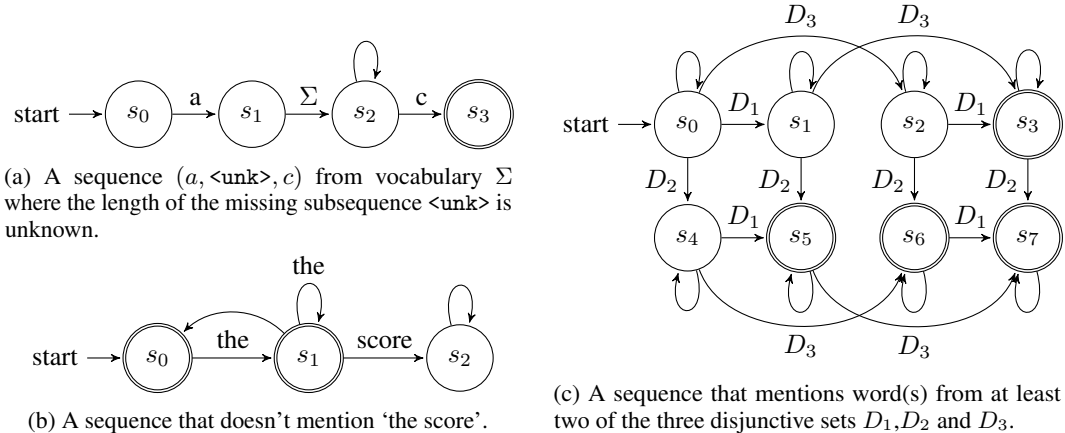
start $s_0$ a $s_1$ $\Sigma$ $s_2$ c $s_3$

(a) A sequence $(a, \texttt{<unk>}, c)$ from vocabulary $\Sigma$ where the length of the missing subsequence <unk> is unknown.

the

start $s_0$ the $s_1$ score $s_2$

(b) A sequence that doesn't mention 'the score'.

$D_3$ $D_3$

start $s_0$ $D_1$ $s_1$ $s_2$ $D_1$ $s_3$

$D_2$ $D_2$ $D_2$ $D_2$

$s_4$ $D_1$ $s_5$ $s_6$ $D_1$ $s_7$

$D_3$ $D_3$

(c) A sequence that mentions word(s) from at least two of the three disjunctive sets $D_1$,$D_2$ and $D_3$.